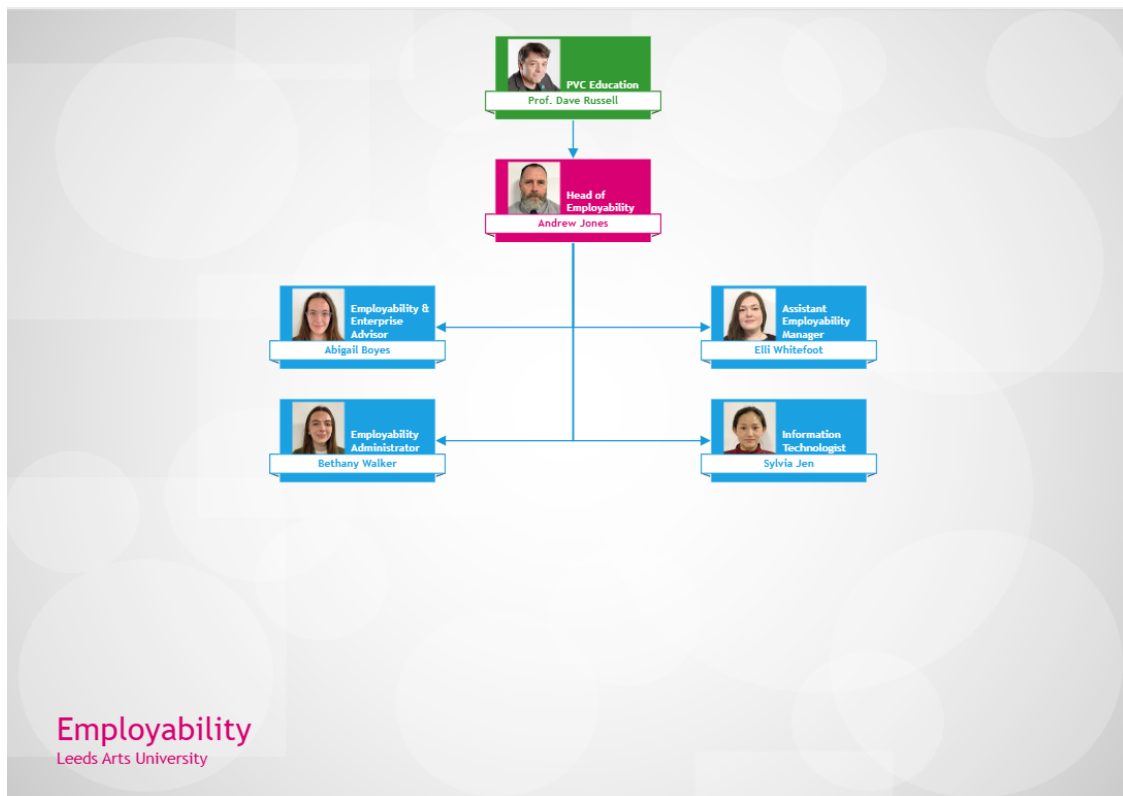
PVC Education
Prof. Dave Russell

Head of Employability
Andrew Jones

Employability & Enterprise Advisor
Abigail Boyes

Assistant Employability Manager
Elli Whitefoot

Employability Administrator
Bethany Walker

Information Technologist
Sylvia Jen

Employability
Leeds Arts University